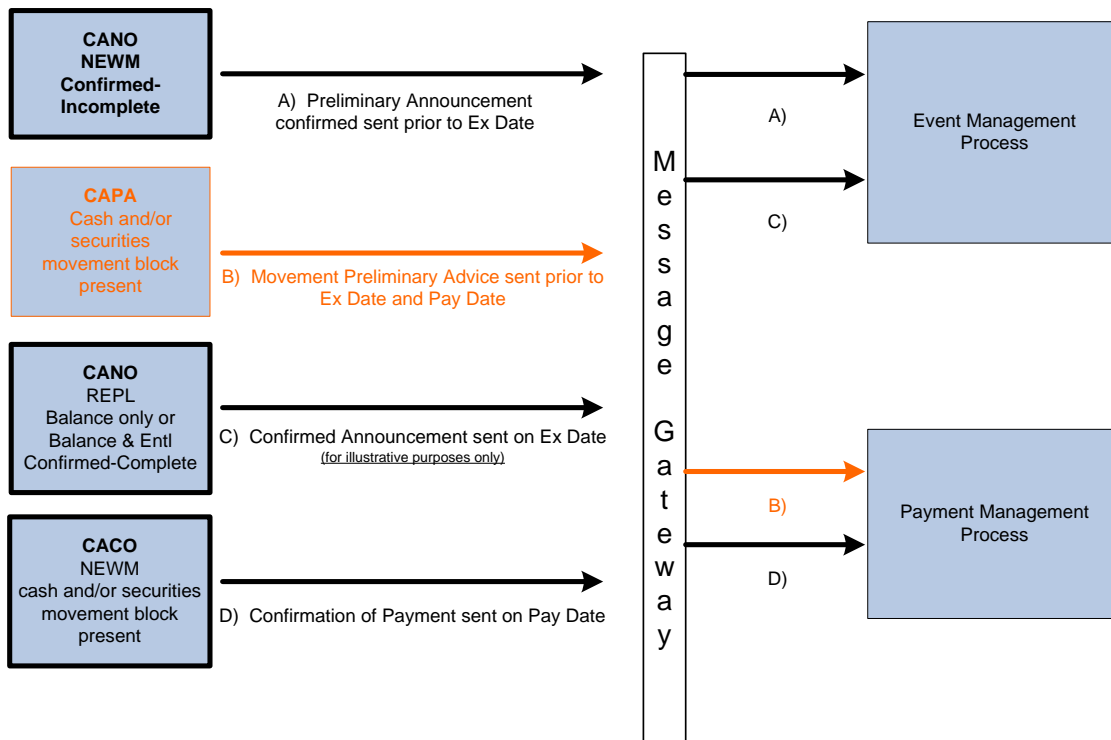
CANO
NEWM
Confirmed-Incomplete

A) Preliminary Announcement confirmed sent prior to Ex Date

CAPA
Cash and/or securities movement block present

B) Movement Preliminary Advice sent prior to Ex Date and Pay Date

CANO
REPL
Balance only or Balance & Entl Confirmed-Complete

C) Confirmed Announcement sent on Ex Date
(for illustrative purposes only)

CACO
NEWM
cash and/or securities movement block present

D) Confirmation of Payment sent on Pay Date

Message Gateway

A)

C)

Event Management Process

B)

D)

Payment Management Process